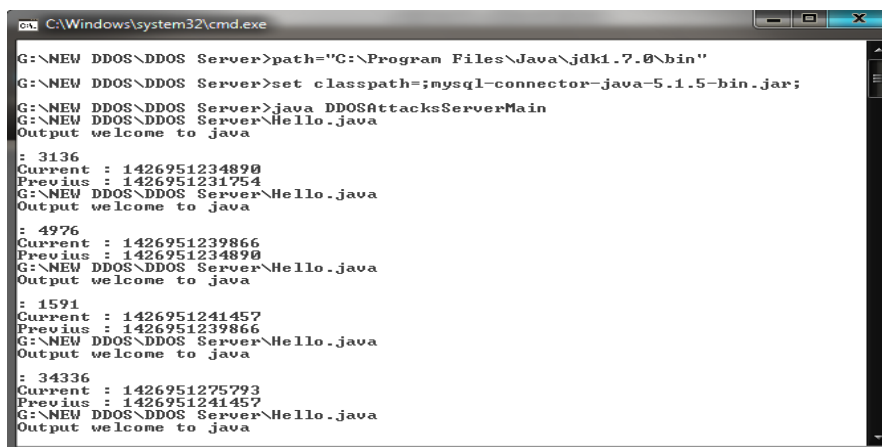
C:\Windows\system32\cmd.exe

G:\NEW DDOS\DDOS Server>path="C:\Program Files\Java\jdk1.7.0\bin"

G:\NEW DDOS\DDOS Server>set classpath=;mysql-connector-java-5.1.5-bin.jar;

G:\NEW DDOS\DDOS Server>java DDOSAttacksServerMain
G:\NEW DDOS\DDOS Server\Hello.java
Output welcome to java

: 3136
Current : 1426951234890
Previus : 1426951231754
G:\NEW DDOS\DDOS Server\Hello.java
Output welcome to java

: 4976
Current : 1426951239866
Previus : 1426951234890
G:\NEW DDOS\DDOS Server\Hello.java
Output welcome to java

: 1591
Current : 1426951241457
Previus : 1426951239866
G:\NEW DDOS\DDOS Server\Hello.java
Output welcome to java

: 34336
Current : 1426951275793
Previus : 1426951241457
G:\NEW DDOS\DDOS Server\Hello.java
Output welcome to java